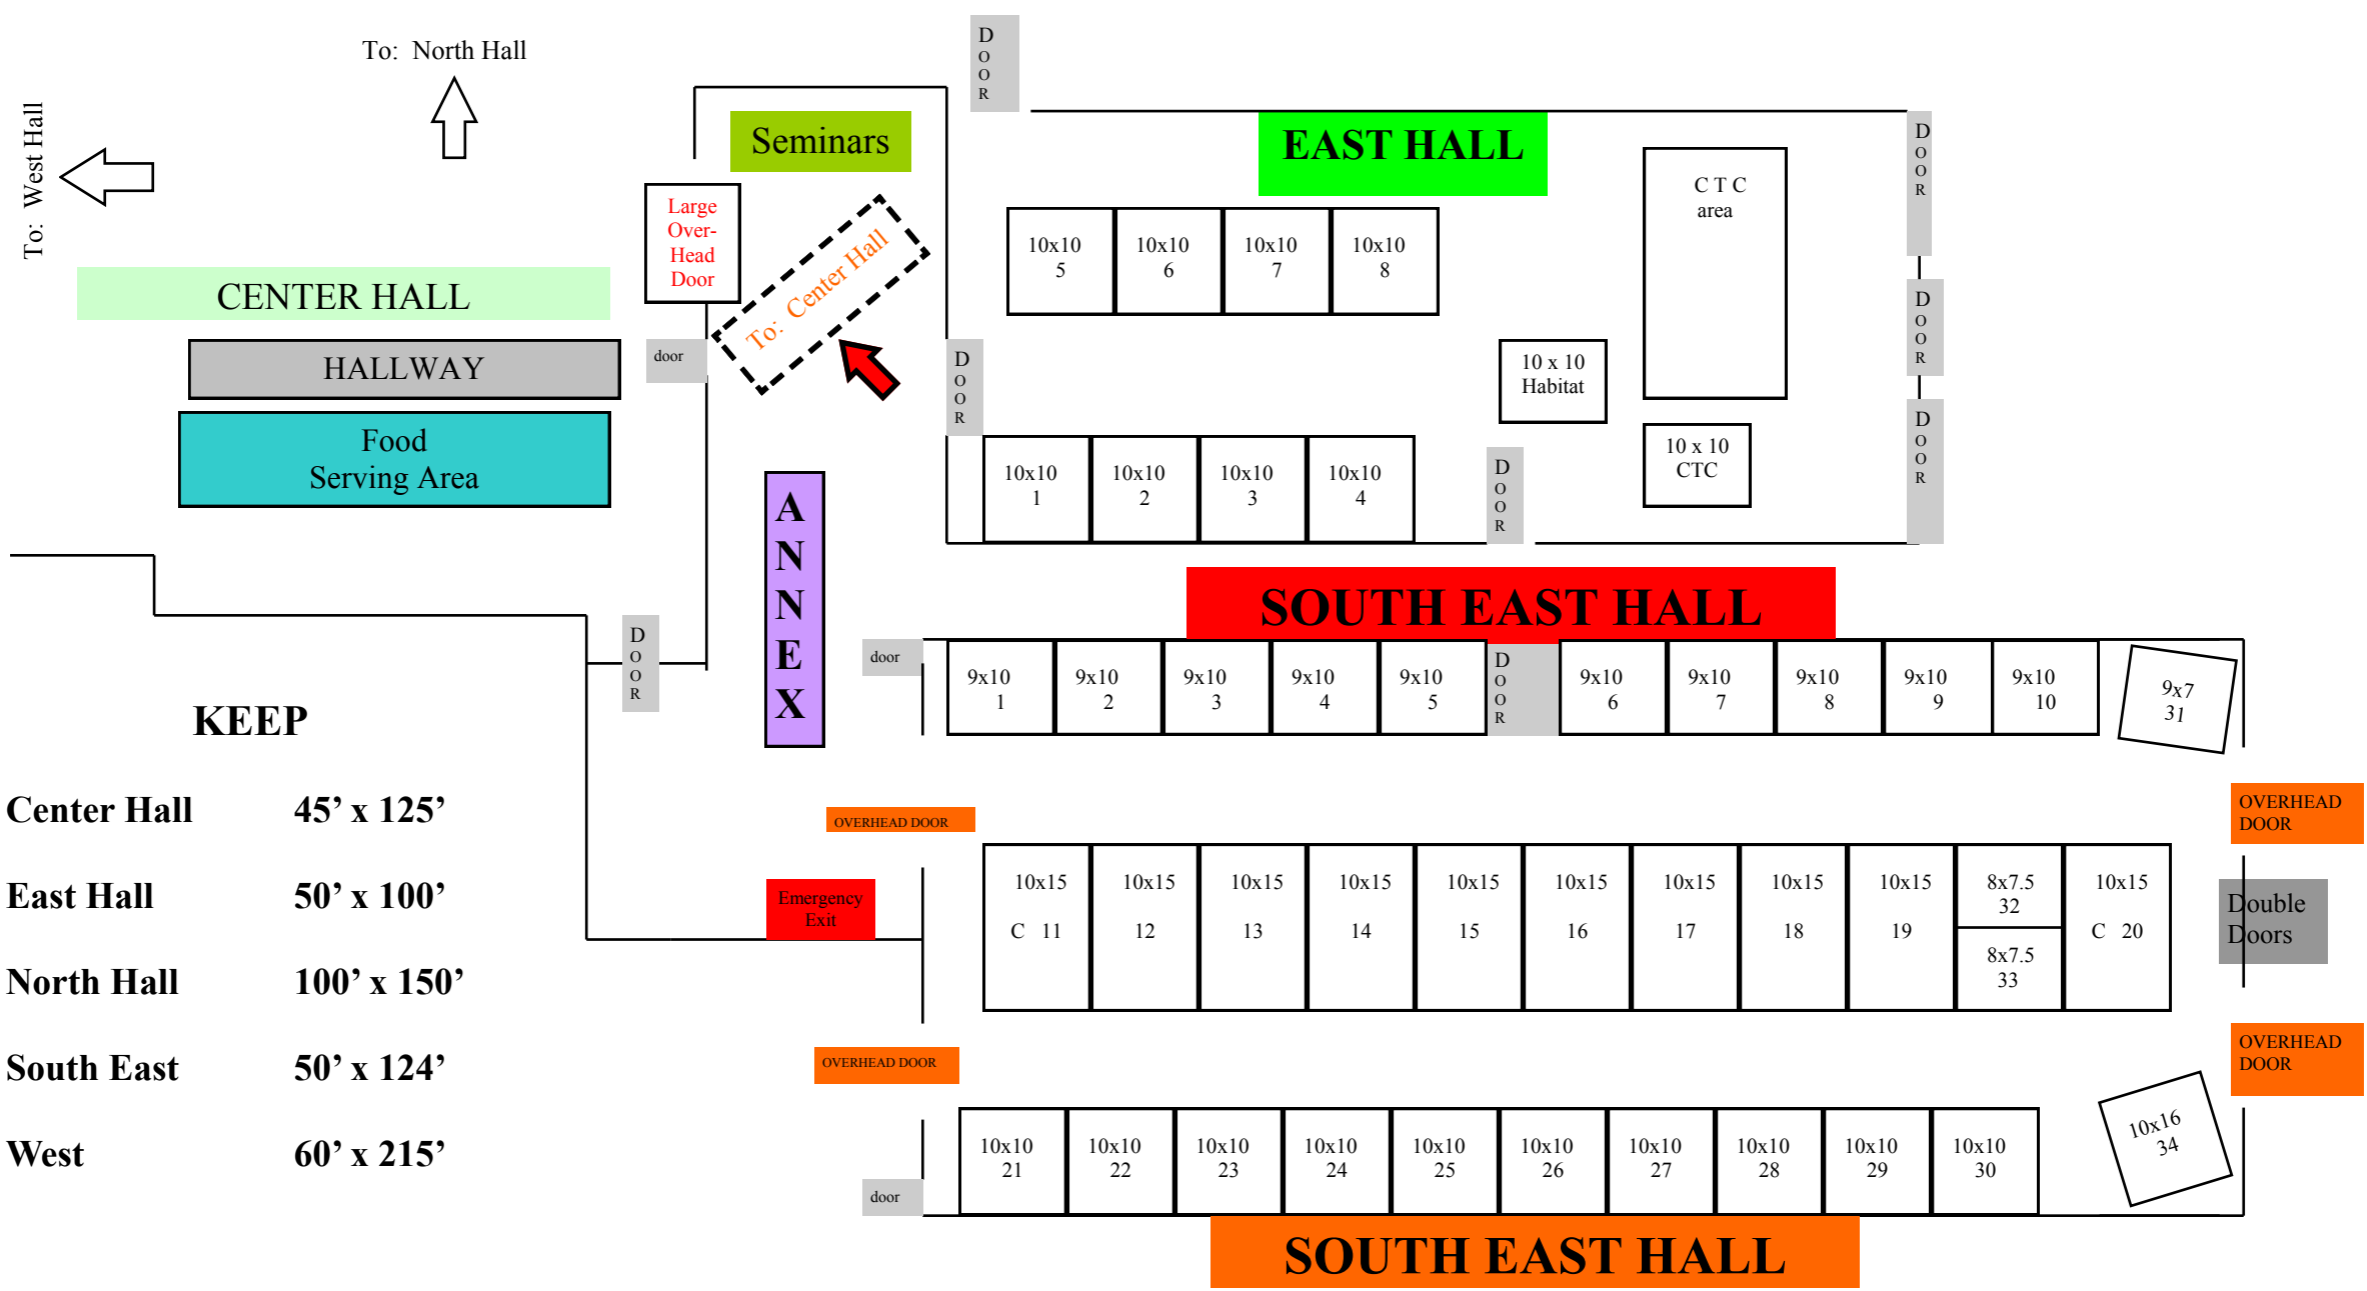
To: North Hall

To: West Hall

CENTER HALL

HALLWAY

Food Serving Area

Seminars

Large Over-Head Door

door

To: Center Hall

DOOR

EAST HALL

DOOR

DOOR

| 10x10 5 | 10x10 6 | 10x10 7 | 10x10 8 |
|---|---|---|---|

C T C area

10 x 10 Habitat

10 x 10 CTC

DOOR

DOOR

DOOR

| 10x10 1 | 10x10 2 | 10x10 3 | 10x10 4 |
|---|---|---|---|

DOOR

ANNEX

SOUTH EAST HALL

door

| 9x10 1 | 9x10 2 | 9x10 3 | 9x10 4 | 9x10 5 | DOOR | 9x10 6 | 9x10 7 | 9x10 8 | 9x10 9 | 9x10 10 |
|---|---|---|---|---|---|---|---|---|---|---|

9x7 31

KEEP

| Center Hall | 45’ x 125’ |
|---|---|
| East Hall | 50’ x 100’ |
| North Hall | 100’ x 150’ |
| South East | 50’ x 124’ |
| West | 60’ x 215’ |

OVERHEAD DOOR

OVERHEAD DOOR

Emergency Exit

| 10x15 C 11 | 10x15 12 | 10x15 13 | 10x15 14 | 10x15 15 | 10x15 16 | 10x15 17 | 10x15 18 | 10x15 19 | 8x7.5 32 / 8x7.5 33 | 10x15 C 20 |
|---|---|---|---|---|---|---|---|---|---|---|

Double Doors

OVERHEAD DOOR

OVERHEAD DOOR

OVERHEAD DOOR

| 10x10 21 | 10x10 22 | 10x10 23 | 10x10 24 | 10x10 25 | 10x10 26 | 10x10 27 | 10x10 28 | 10x10 29 | 10x10 30 |
|---|---|---|---|---|---|---|---|---|---|

10x16 34

door

SOUTH EAST HALL